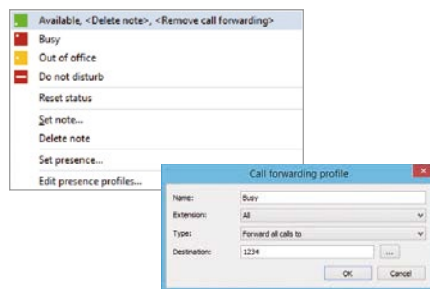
Available, <Delete note>, <Remove call forwarding>
Busy
Out of office
Do not disturb
Reset status
Set note...
Delete note
Set presence...
Edit presence profiles...

Call forwarding profile
Name: Busy
Extension: All
Type: Forward all calls to
Destination: 1234 ...
OK Cancel